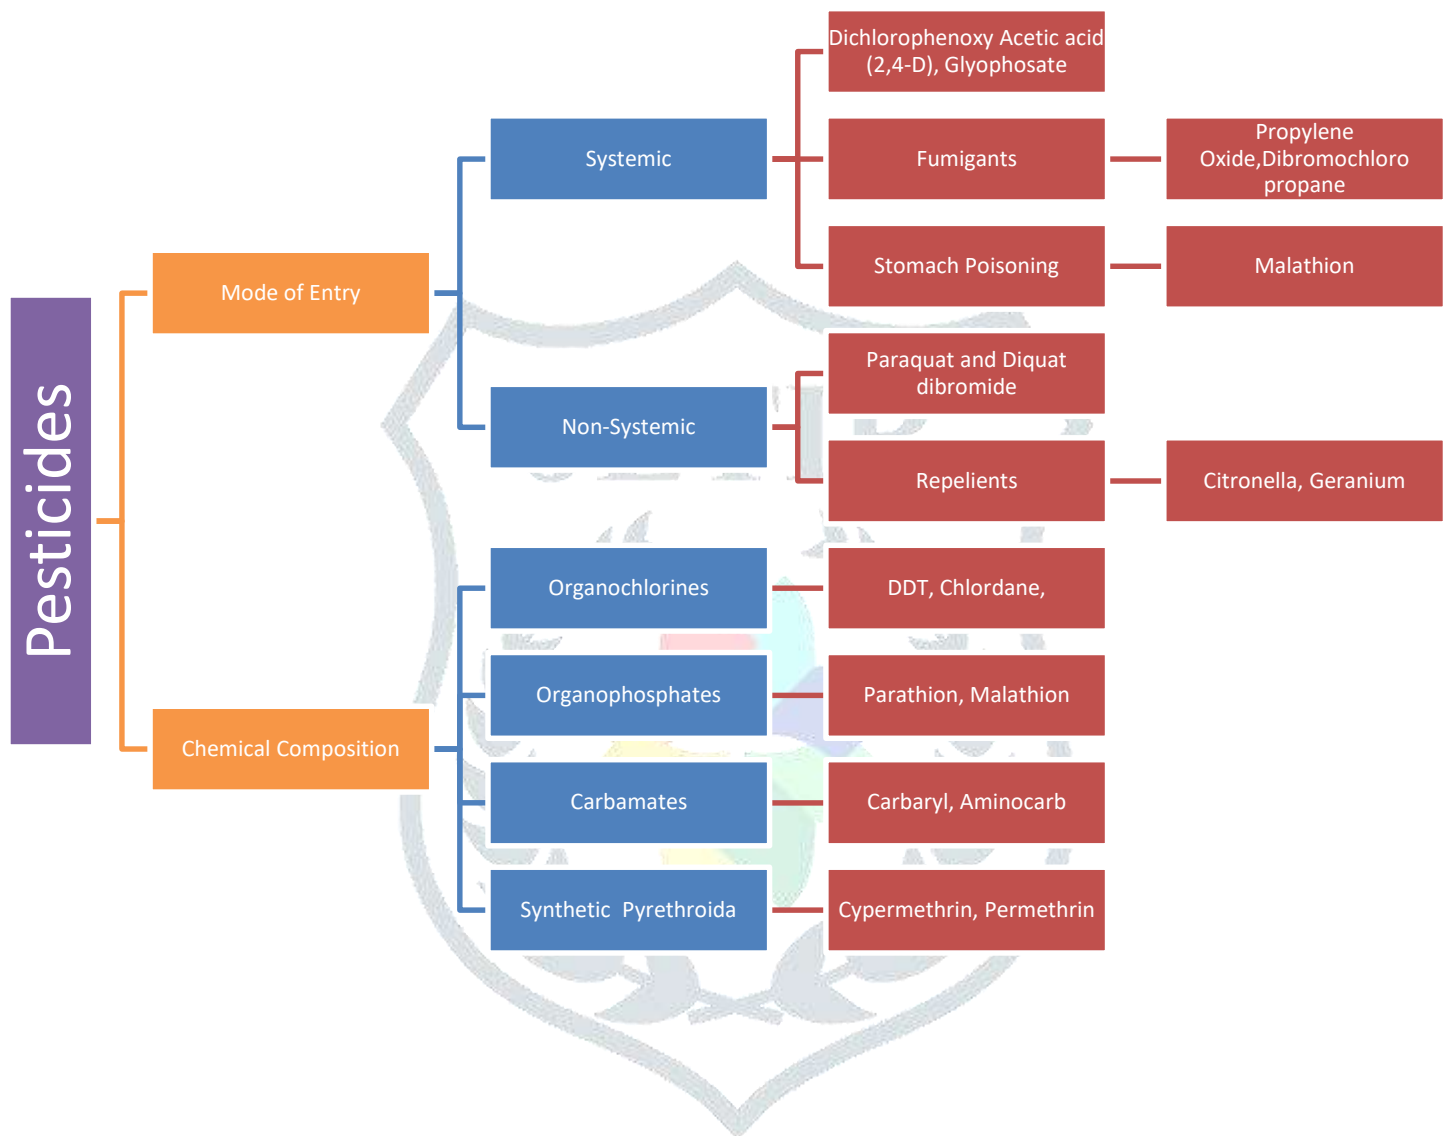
Pesticides

Mode of Entry

Systemic

Dichlorophenoxy Acetic acid (2,4-D), Glyophosate

Fumigants

Propylene Oxide,Dibromochloro propane

Stomach Poisoning

Malathion

Non-Systemic

Paraquat and Diquat dibromide

Repelients

Citronella, Geranium

Chemical Composition

Organochlorines

DDT, Chlordane,

Organophosphates

Parathion, Malathion

Carbamates

Carbaryl, Aminocarb

Synthetic Pyrethroida

Cypermethrin, Permethrin